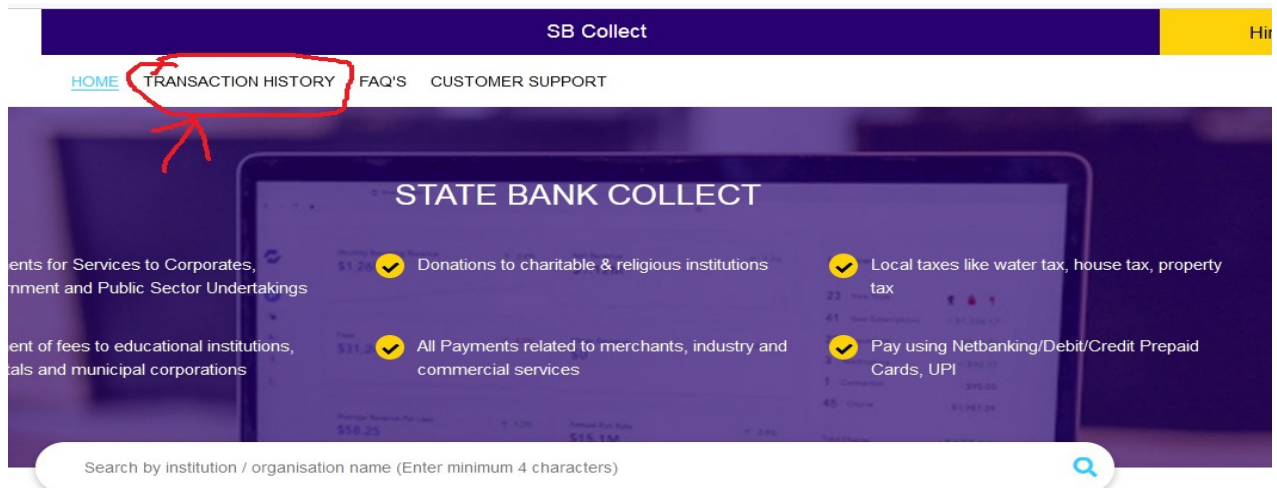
SB Collect

Hi

HOME TRANSACTION HISTORY FAQ'S CUSTOMER SUPPORT

STATE BANK COLLECT

ents for Services to Corporates, nment and Public Sector Undertakings

Donations to charitable & religious institutions

Local taxes like water tax, house tax, property tax

ent of fees to educational institutions, tals and municipal corporations

All Payments related to merchants, industry and commercial services

Pay using Netbanking/Debit/Credit Prepaid Cards, UPI

Search by institution / organisation name (Enter minimum 4 characters)